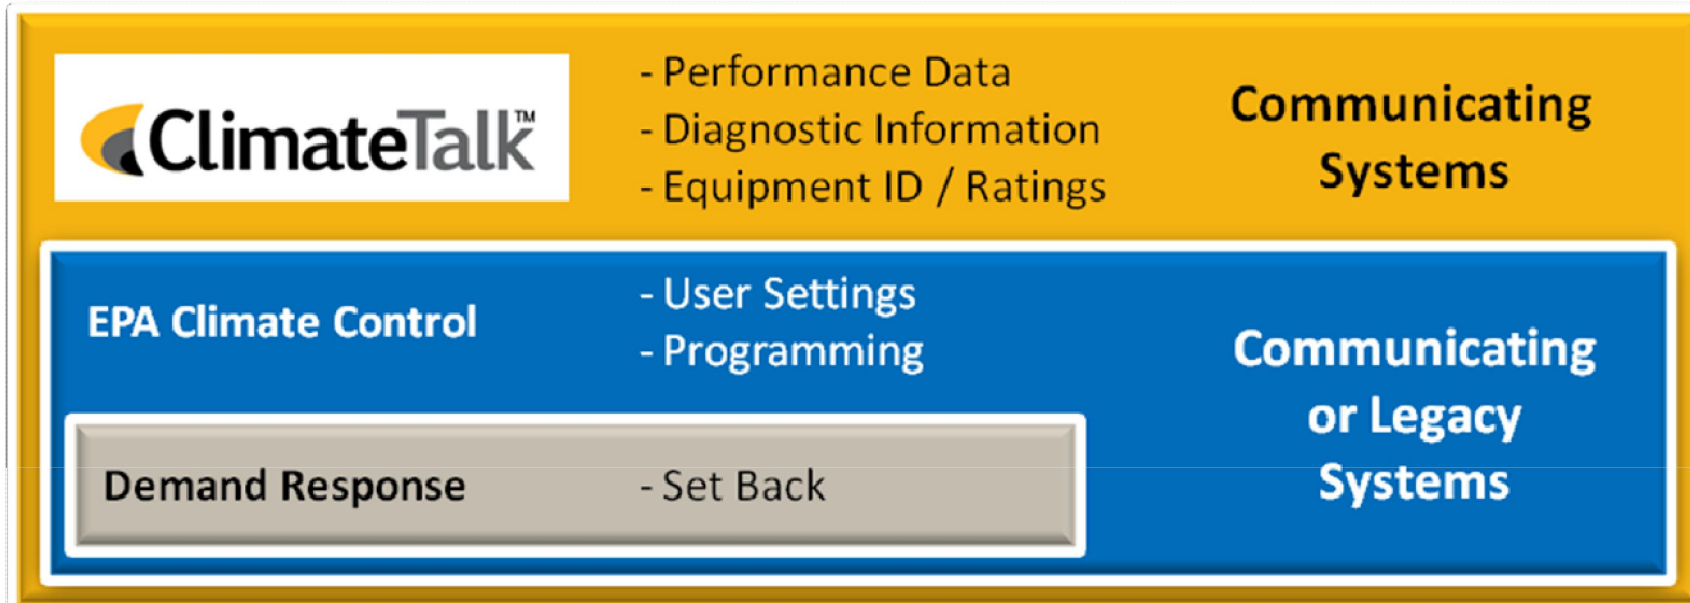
ClimateTalk™

- Performance Data
- Diagnostic Information
- Equipment ID / Ratings

Communicating Systems

EPA Climate Control

- User Settings
- Programming

Communicating or Legacy Systems

Demand Response

- Set Back